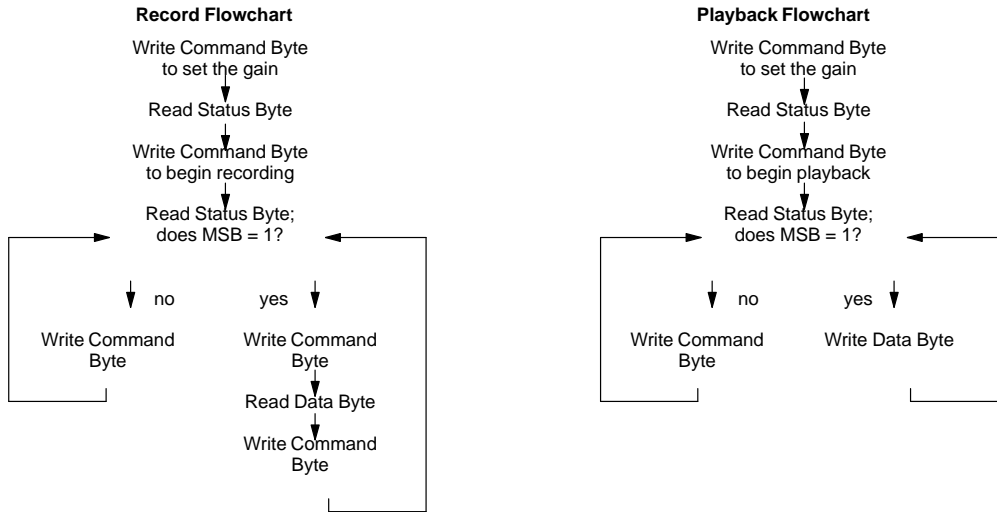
Record Flowchart

Write Command Byte to set the gain

Read Status Byte

Write Command Byte to begin recording

Read Status Byte; does MSB = 1?

no

yes

Write Command Byte

Write Command Byte

Read Data Byte

Write Command Byte

Playback Flowchart

Write Command Byte to set the gain

Read Status Byte

Write Command Byte to begin playback

Read Status Byte; does MSB = 1?

no

yes

Write Command Byte

Write Data Byte